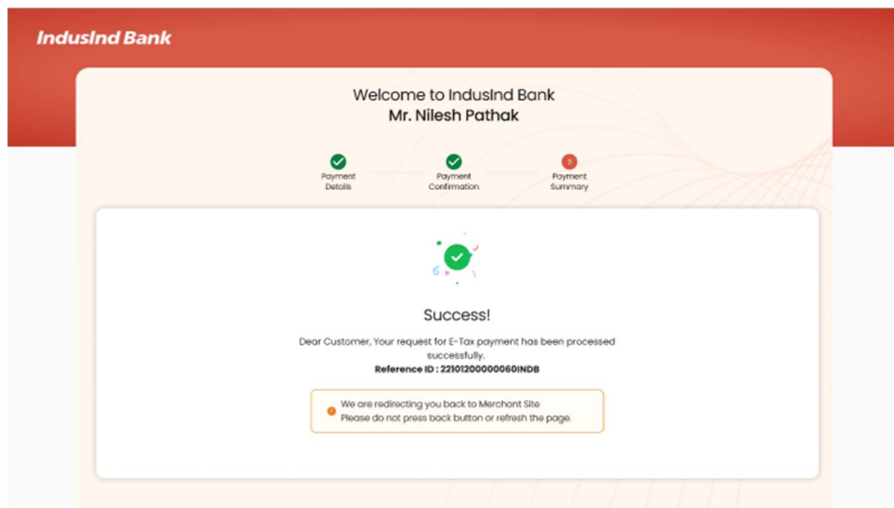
IndusInd Bank

Welcome to IndusInd Bank
Mr. Nilesh Pathak

Payment Details
Payment Confirmation
3
Payment Summary

Success!

Dear Customer, Your request for E-Tax payment has been processed successfully.
Reference ID : 22101200000060INDB

We are redirecting you back to Merchant Site
Please do not press back button or refresh the page.